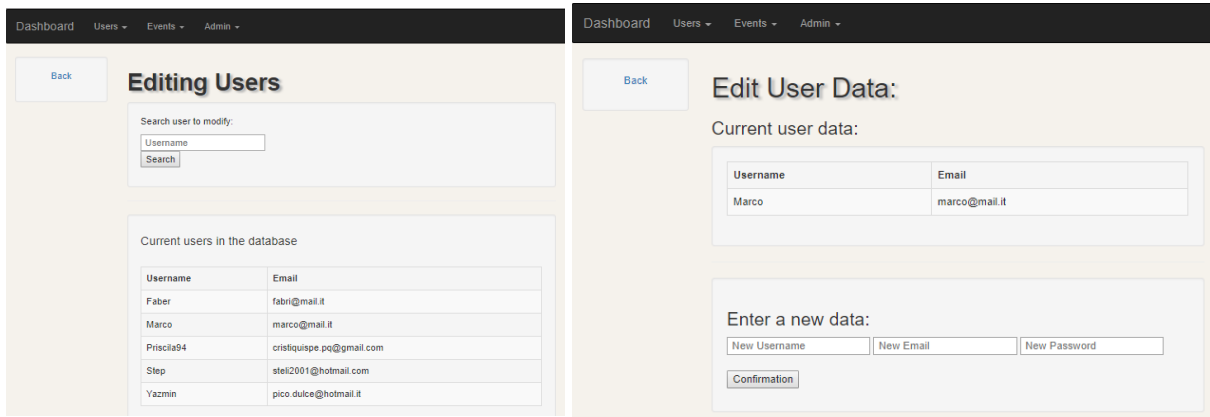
Dashboard Users ▾ Events ▾ Admin ▾

Back

Editing Users

Search user to modify:

Username

Search

Current users in the database

| Username | Email |
|---|---|
| Faber | fabri@mail.it |
| Marco | marco@mail.it |
| Priscila94 | cristiquispe.pq@gmail.com |
| Step | steli2001@hotmail.com |
| Yazmin | pico.dulce@hotmail.it |

Dashboard Users ▾ Events ▾ Admin ▾

Back

Edit User Data:

Current user data:

| Username | Email |
|---|---|
| Marco | marco@mail.it |

Enter a new data:

New Username New Email New Password

Confirmation